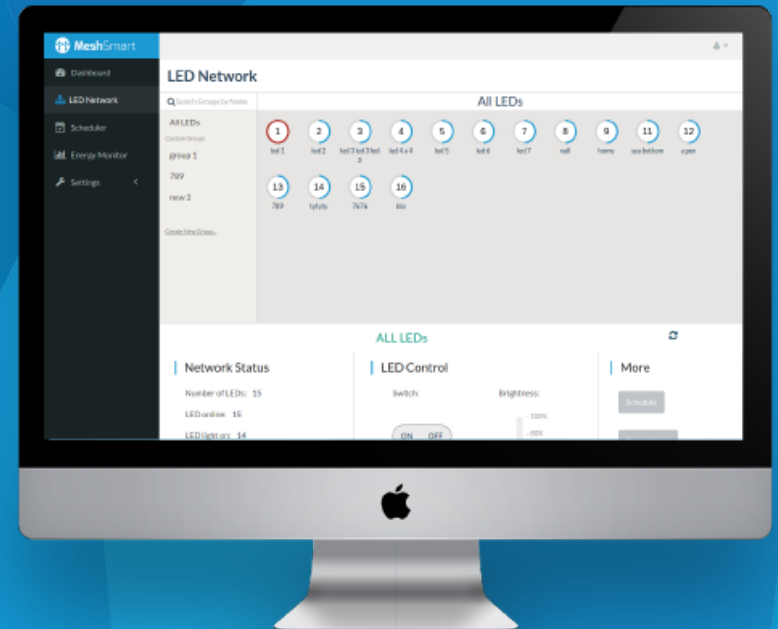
MeshSmart

Dashboard

LED Network

Scheduler

Energy Monitor

Settings

LED Network

Search Groups by Name

All LEDs

All LEDs

Custom Groups

group 1

789

new 2

Create New Group...

| 1 | 2 | 3 | 4 | 5 | 6 | 7 | 8 | 9 | 11 | 12 |
|---|---|---|---|---|---|---|---|---|---|---|
| led 1 | led 2 | led 3 led 3 led 3 | led 4 x 4 | led 5 | led 6 | led 7 | null | home | sea bottom | super |

| 13 | 14 | 15 | 16 |
|---|---|---|---|
| 789 | tytyty | 767t | bio |

ALL LEDs

Network Status

Number of LEDs: 15

LED online: 15

LED light on: 14

LED Control

Switch:

ON OFF

Brightness:

100%

90%

More

Schedule